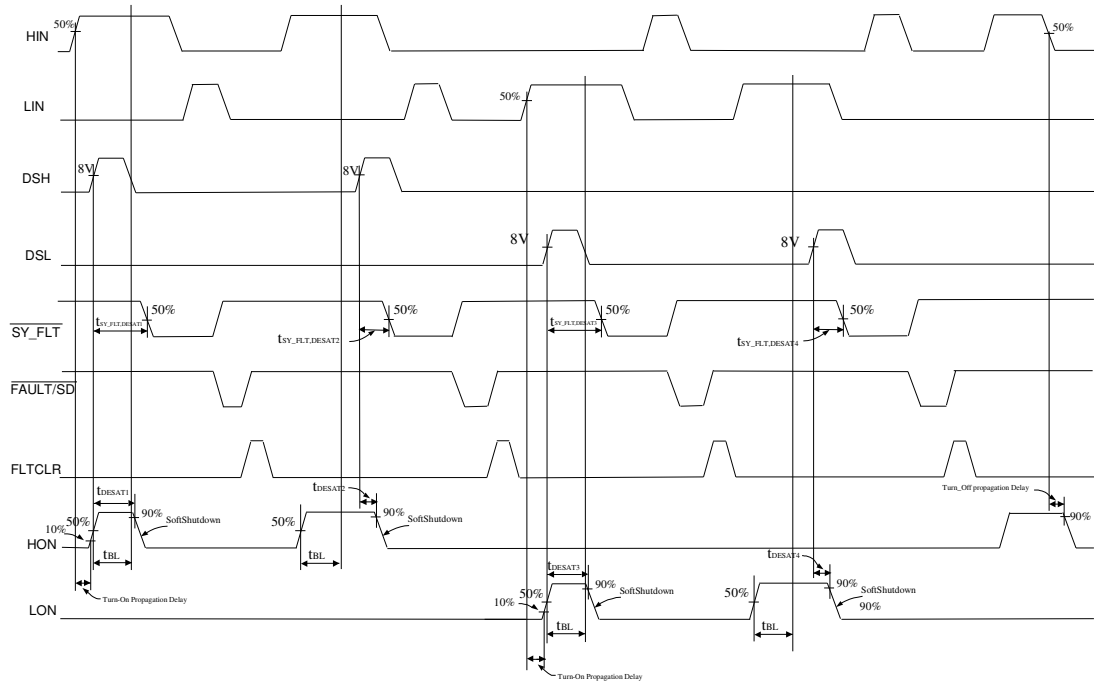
HIN
50%
50%

LIN
50%

DSH
8V
8V

DSL
8V
8V

$\overline{SY\_FLT}$
$t_{SY\_FLT,DESAT1}$
50%
$t_{SY\_FLT,DESAT2}$
50%
$t_{SY\_FLT,DESAT3}$
50%
$t_{SY\_FLT,DESAT4}$
50%

$\overline{FAULT/SD}$

FLTCLR

HON
$t_{DESAT1}$
10%
50%
90%
SoftShutdown
$t_{BL}$
Turn-On Propagation Delay
$t_{DESAT2}$
50%
90%
SoftShutdown
$t_{BL}$
Turn_Off propagation Delay
90%

LON
$t_{DESAT3}$
10%
50%
90%
SoftShutdown
$t_{BL}$
Turn-On Propagation Delay
$t_{DESAT4}$
50%
90%
SoftShutdown
90%
$t_{BL}$